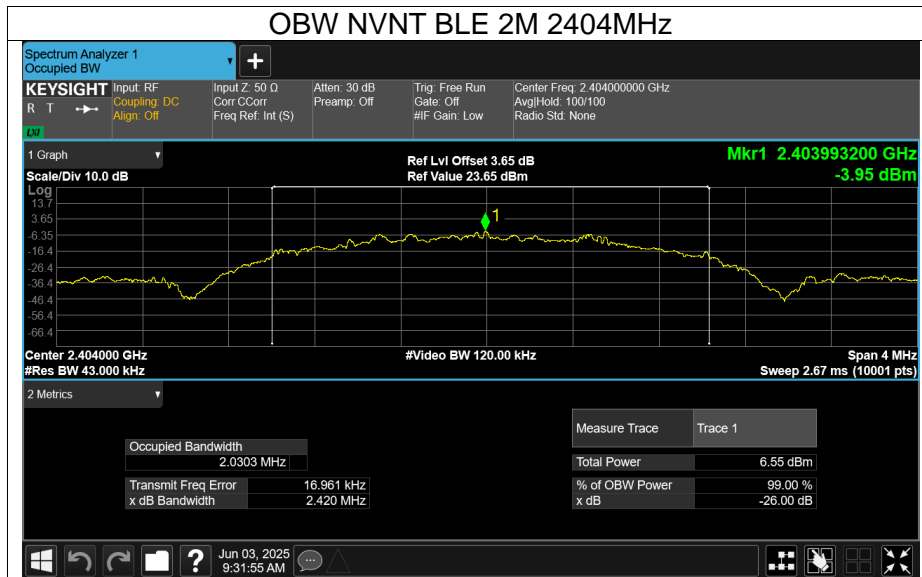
OBW NVNT BLE 2M 2404MHz

Spectrum Analyzer 1
Occupied BW

KEYSIGHT
R T
LXI

Input: RF
Coupling: DC
Align: Off

Input Z: 50 Ω
Corr CCorr
Freq Ref: Int (S)

Atten: 30 dB
Preamp: Off

Trig: Free Run
Gate: Off
#IF Gain: Low

Center Freq: 2.404000000 GHz
Avg|Hold: 100/100
Radio Std: None

1 Graph

Scale/Div 10.0 dB

Ref Lvl Offset 3.65 dB
Ref Value 23.65 dBm

Mkr1 2.403993200 GHz
-3.95 dBm

Log
13.7
3.65
-6.35
-16.4
-26.4
-36.4
-46.4
-56.4
-66.4

1

Center 2.404000 GHz
#Res BW 43.000 kHz

#Video BW 120.00 kHz

Span 4 MHz
Sweep 2.67 ms (10001 pts)

2 Metrics

| Occupied Bandwidth | |
|---|---|
| | 2.0303 MHz |
| Transmit Freq Error | 16.961 kHz |
| x dB Bandwidth | 2.420 MHz |

| Measure Trace | Trace 1 |
|---|---|
| Total Power | 6.55 dBm |
| % of OBW Power | 99.00 % |
| x dB | -26.00 dB |

Jun 03, 2025
9:31:55 AM